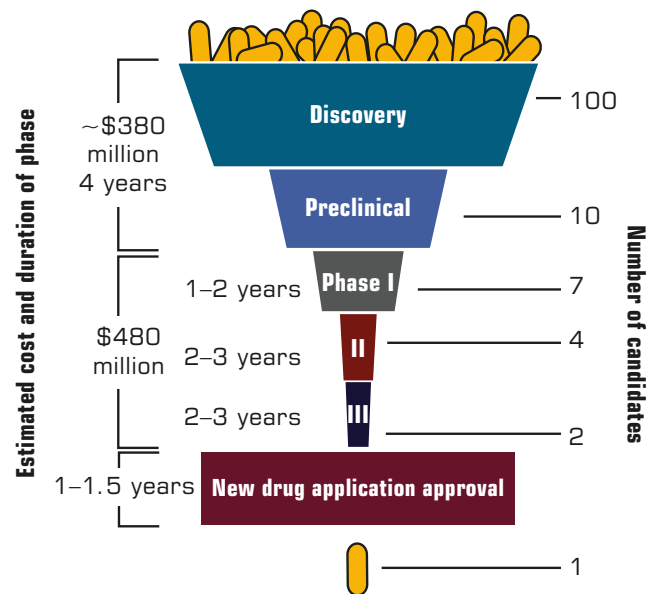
Estimated cost and duration of phase

~\$380 million 4 years

Discovery

100

Preclinical

10

1–2 years

Phase I

7

\$480 million

2–3 years

II

4

2–3 years

III

2

1–1.5 years

New drug application approval

1

Number of candidates